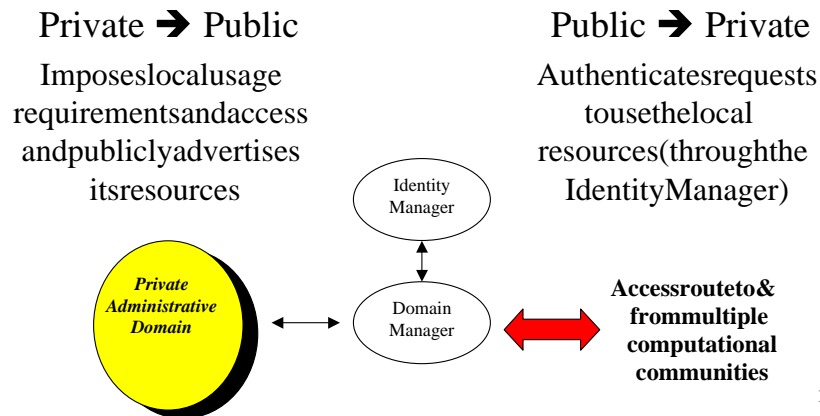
Private ➔ Public

Imposeslocalusage requirementsandaccess andpubliclyadvertises itsresources

Public ➔ Private

Authenticatesrequests tousethelocal resources(throughthe IdentityManager)

Identity Manager

Private Administrative Domain

Domain Manager

Accessrouteto& frommultiple computational communities